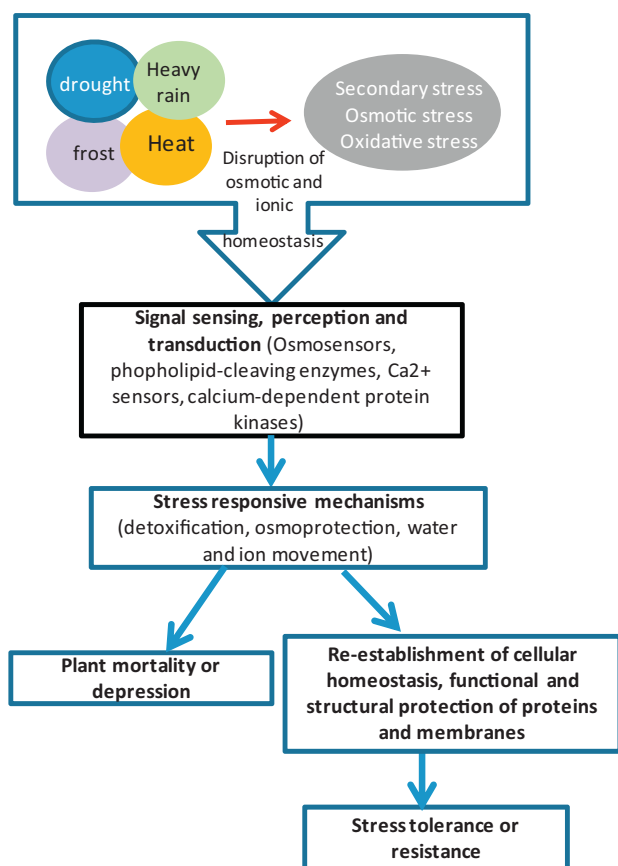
drought

Heavy rain

frost

Heat

Secondary stress
Osmotic stress
Oxidative stress

Disruption of osmotic and ionic homeostasis

**Signal sensing, perception and transduction** (Osmosensors, phospholipid-cleaving enzymes, Ca2+ sensors, calcium-dependent protein kinases)

**Stress responsive mechanisms** (detoxification, osmoprotection, water and ion movement)

**Plant mortality or depression**

**Re-establishment of cellular homeostasis, functional and structural protection of proteins and membranes**

**Stress tolerance or resistance**